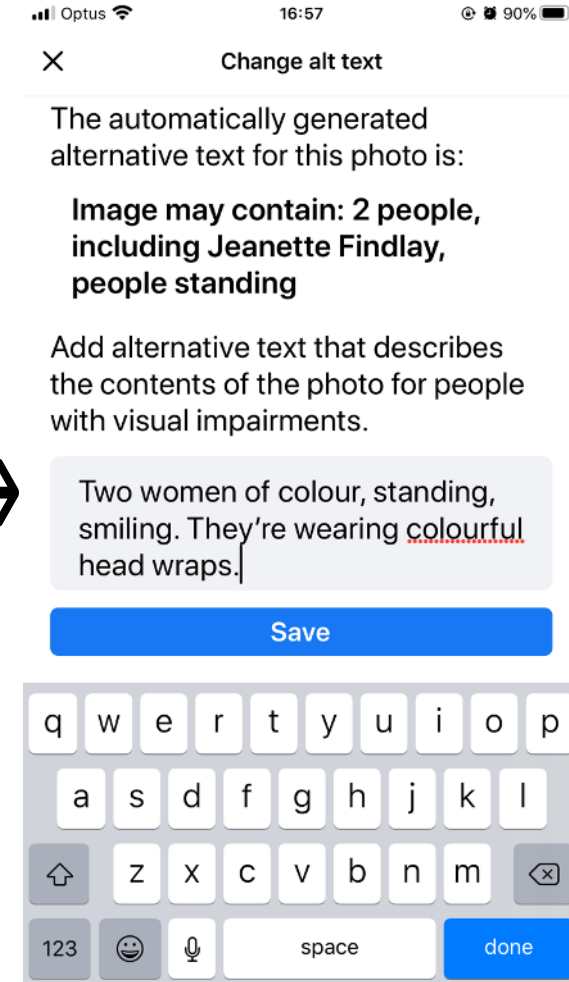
Optus 16:57 90%

×

Change alt text

The automatically generated alternative text for this photo is:

Image may contain: 2 people, including Jeanette Findlay, people standing

Add alternative text that describes the contents of the photo for people with visual impairments.

Two women of colour, standing, smiling. They're wearing colourful head wraps.

Save

q w e r t y u i o p
a s d f g h j k l
z x c v b n m
123 space done